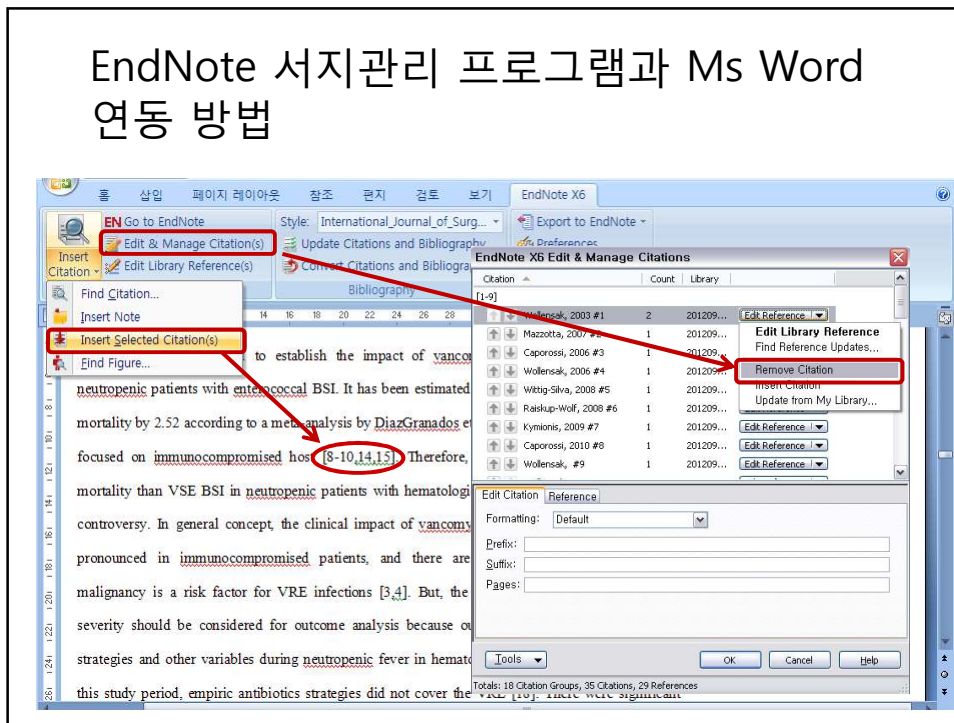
EndNote 서지관리 프로그램과 Ms Word 연동 방법

홈 삽입 페이지 레이아웃 참조 편지 검토 보기 EndNote X6

Insert Citation
EN Go to EndNote
Edit & Manage Citation(s)
Edit Library Reference(s)
Style: International_Journal_of_Surg...
Update Citations and Bibliography
Convert Citations and Bibliography
Bibliography
Export to EndNote
Preferences

Find Citation...
Insert Note
Insert Selected Citation(s)
Find Figure...

14 16 18 20 22 24 26 28

to establish the impact of vancor neutropenic patients with enterococcal BSI. It has been estimated mortality by 2.52 according to a meta-analysis by DiazGranados et focused on immunocompromised host [8-10,14,15]. Therefore, mortality than VSE BSI in neutropenic patients with hematologi controversy. In general concept, the clinical impact of vancomy pronounced in immunocompromised patients, and there are malignancy is a risk factor for VRE infections [3,4]. But, the severity should be considered for outcome analysis because ou strategies and other variables during neutropenic fever in hemato this study period, empiric antibiotics strategies did not cover the VRE [16]. There were significant

EndNote X6 Edit & Manage Citations

| Citation | Count | Library | |
|---|---|---|---|
| [1-9] | | | |
| Wollensak, 2003 #1 | 2 | 201209... | Edit Reference |
| Mazzotta, 2007 #2 | 1 | 201209... | |
| Caporossi, 2006 #3 | 1 | 201209... | |
| Wollensak, 2006 #4 | 1 | 201209... | |
| Wittig-Silva, 2008 #5 | 1 | 201209... | |
| Raiskup-Wolf, 2008 #6 | 1 | 201209... | |
| Kymionis, 2009 #7 | 1 | 201209... | Edit Reference |
| Caporossi, 2010 #8 | 1 | 201209... | Edit Reference |
| Wollensak, #9 | 1 | 201209... | Edit Reference |

Edit Library Reference
Find Reference Updates...
Remove Citation
Insert Citation
Update from My Library...

Edit Citation Reference
Formatting: Default
Prefix:
Suffix:
Pages:

Tools OK Cancel Help

Totals: 18 Citation Groups, 35 Citations, 29 References